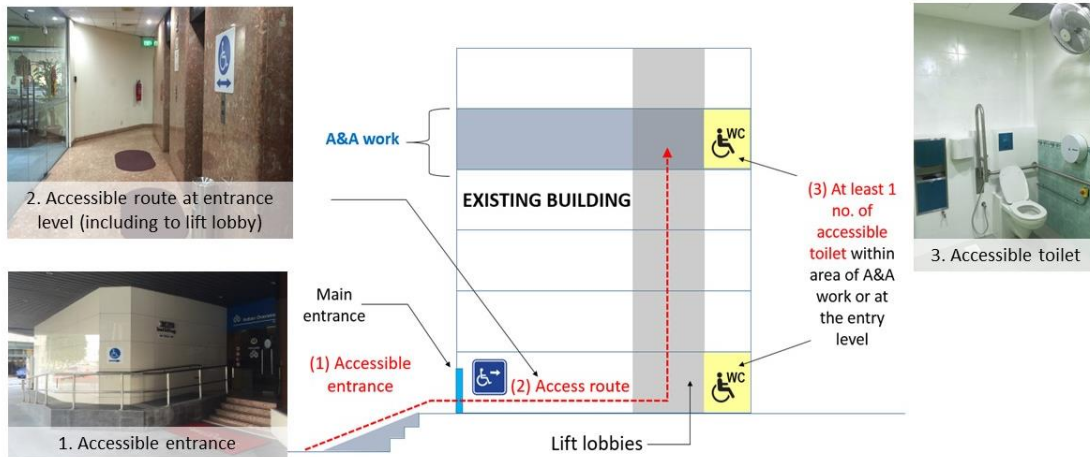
2. Accessible route at entrance level (including to lift lobby)

A&A work

EXISTING BUILDING

WC

(3) At least 1 no. of accessible toilet within area of A&A work or at the entry level

3. Accessible toilet

Main entrance

(1) Accessible entrance

(2) Access route

WC

1. Accessible entrance

Lift lobbies